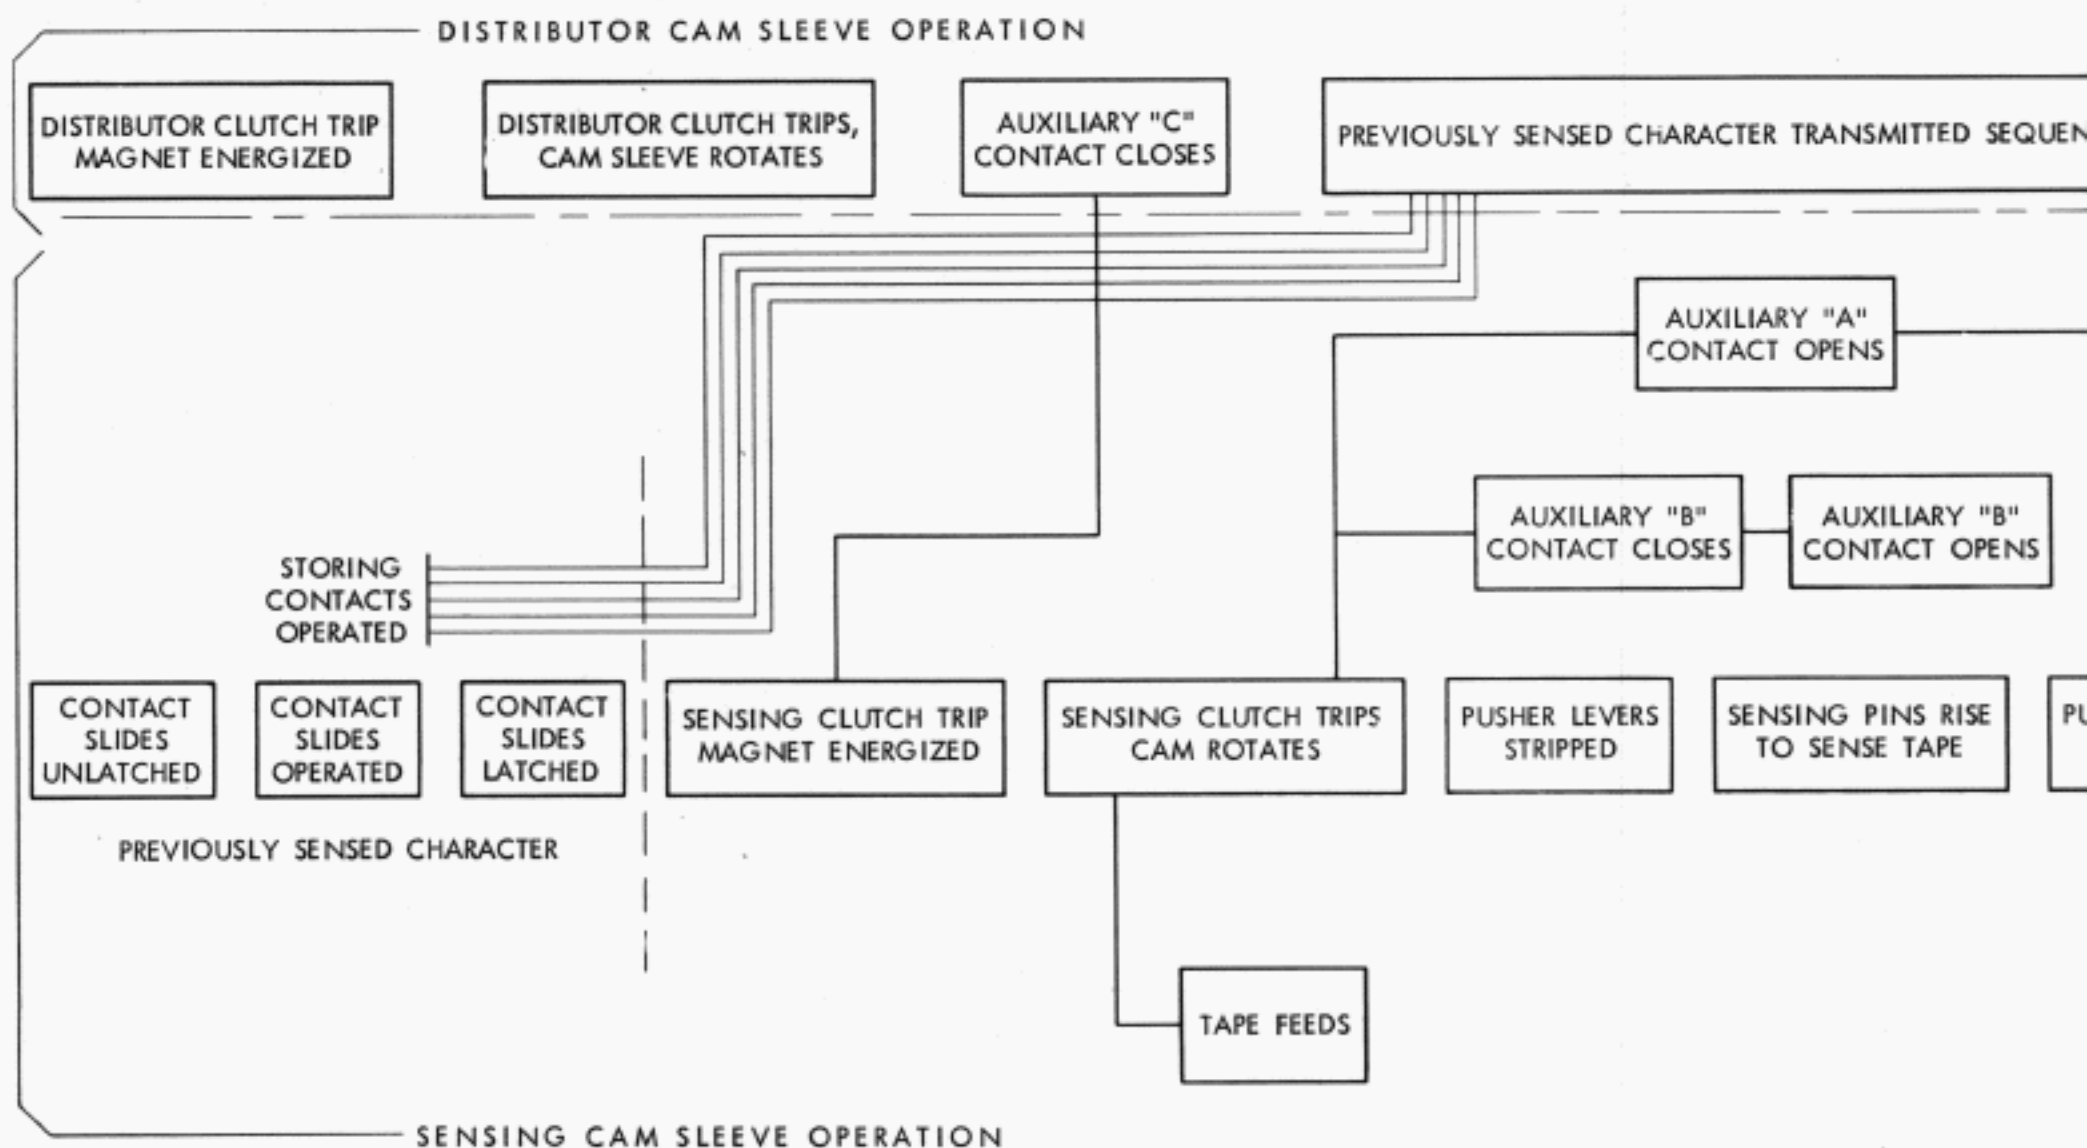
DISTRIBUTOR CAM SLEEVE OPERATION

DISTRIBUTOR CLUTCH TRIP MAGNET ENERGIZED

DISTRIBUTOR CLUTCH TRIPS, CAM SLEEVE ROTATES

AUXILIARY "C" CONTACT CLOSES

PREVIOUSLY SENSED CHARACTER TRANSMITTED SEQUEN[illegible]

AUXILIARY "A" CONTACT OPENS

AUXILIARY "B" CONTACT CLOSES

AUXILIARY "B" CONTACT OPENS

STORING CONTACTS OPERATED

CONTACT SLIDES UNLATCHED

CONTACT SLIDES OPERATED

CONTACT SLIDES LATCHED

SENSING CLUTCH TRIP MAGNET ENERGIZED

SENSING CLUTCH TRIPS CAM ROTATES

PUSHER LEVERS STRIPPED

SENSING PINS RISE TO SENSE TAPE

PU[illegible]

PREVIOUSLY SENSED CHARACTER

TAPE FEEDS

SENSING CAM SLEEVE OPERATION